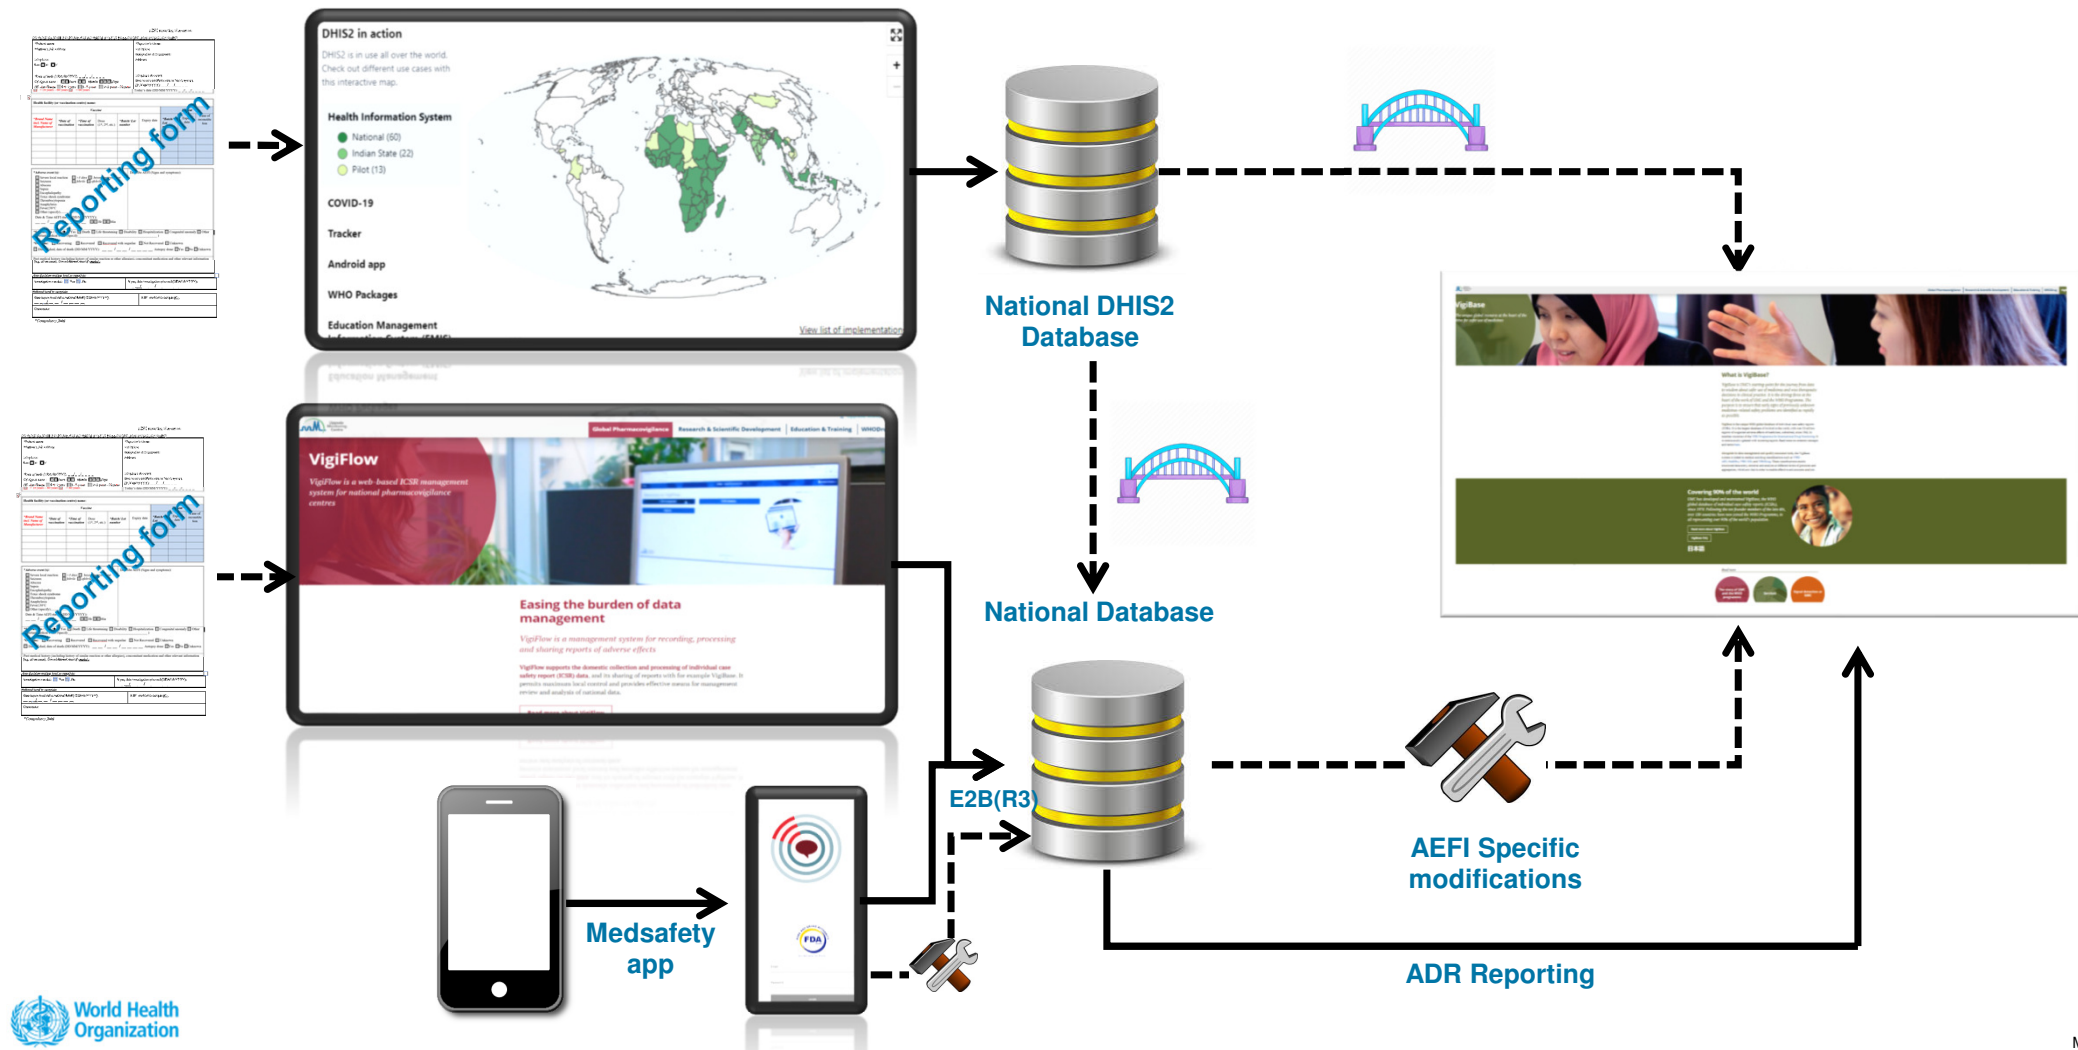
Reporting form

DHIS2 in action

DHIS2 is in use all over the world. Check out different use cases with this interactive map.

Health Information System

National (60)

Indian State (22)

Pilot (13)

COVID-19

Tracker

Android app

WHO Packages

Education Management

View list of implementation

National DHIS2 Database

Reporting form

VigiFlow

VigiFlow is a web-based ICSR management system for national pharmacovigilance centres

Global Pharmacovigilance

Research & Scientific Development

Education & Training

Easing the burden of data management

VigiFlow is a management system for recording, processing and sharing reports of adverse effects

National Database

VigiBase

What is VigiBase?

Covering 90% of the world

E2B(R3)

AEFI Specific modifications

Medsafety app

FDA

ADR Reporting

World Health Organization